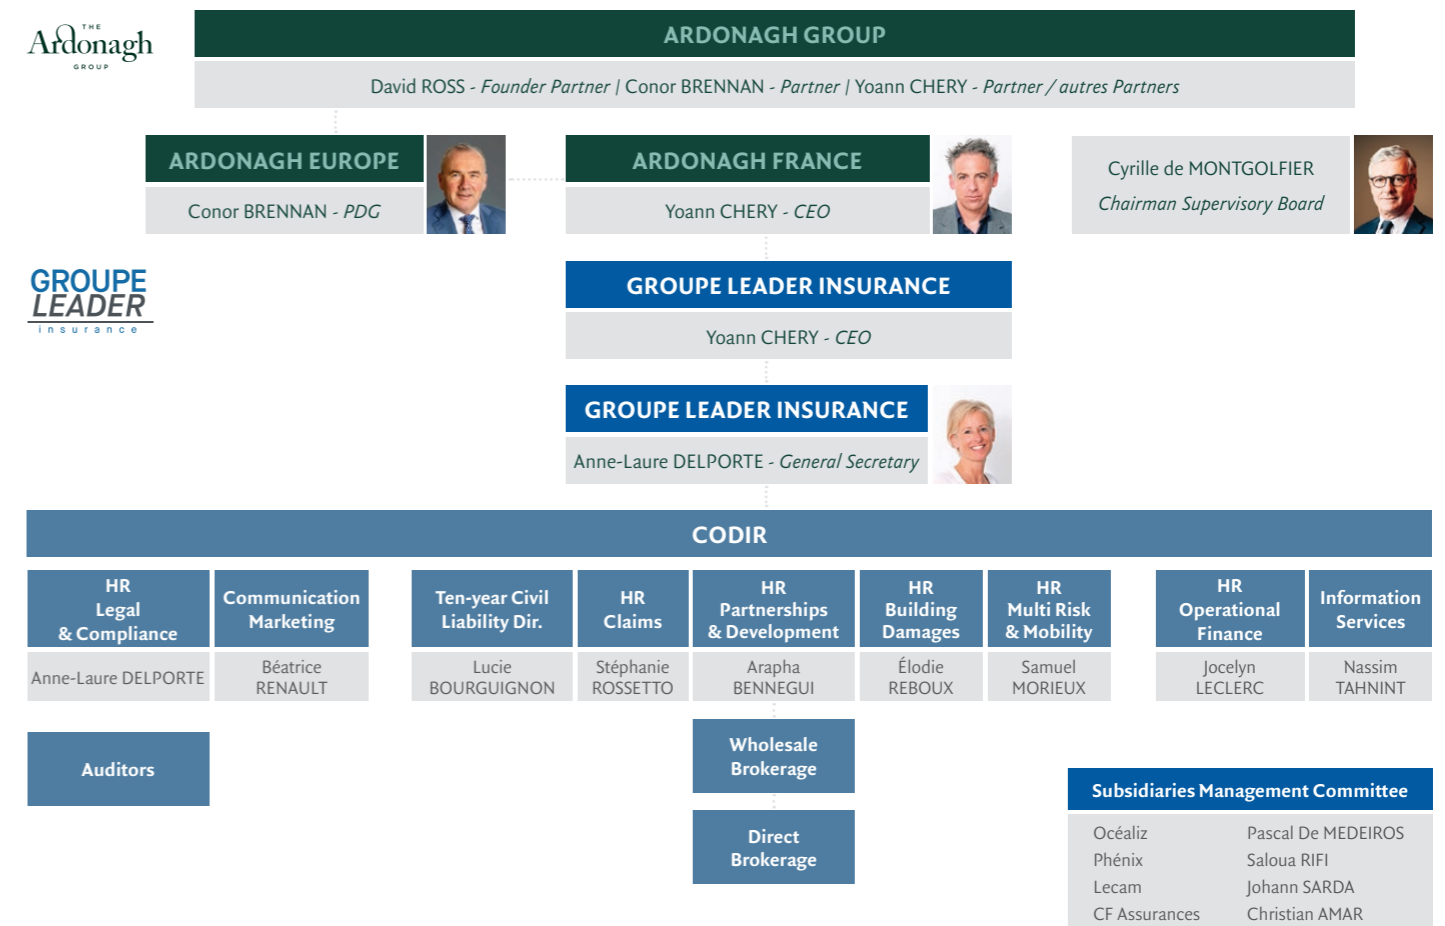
THE Ardonagh GROUP

ARDONAGH GROUP

David ROSS - *Founder Partner* | Conor BRENNAN - *Partner* | Yoann CHERY - *Partner / autres Partners*

ARDONAGH EUROPE

Conor BRENNAN - *PDG*

ARDONAGH FRANCE

Yoann CHERY - *CEO*

Cyrille de MONTGOLFIER

*Chairman Supervisory Board*

GROUPE LEADER insurance

GROUPE LEADER INSURANCE

Yoann CHERY - *CEO*

GROUPE LEADER INSURANCE

Anne-Laure DELPORTE - *General Secretary*

CODIR

| HR Legal & Compliance | Communication Marketing | Ten-year Civil Liability Dir. | HR Claims | HR Partnerships & Development | HR Building Damages | HR Multi Risk & Mobility | HR Operational Finance | Information Services |
|---|---|---|---|---|---|---|---|---|
| Anne-Laure DELPORTE | Béatrice RENAULT | Lucie BOURGUIGNON | Stéphanie ROSSETTO | Arapha BENNEGUI | Élodie REBOUX | Samuel MORIEUX | Jocelyn LECLERC | Nassim TAHNINT |

Auditors

Wholesale Brokerage

Direct Brokerage

Subsidiaries Management Committee

| | |
|---|---|
| Océaliz | Pascal De MEDEIROS |
| Phénix | Saloua RIFI |
| Lecam | Johann SARDA |
| CF Assurances | Christian AMAR |